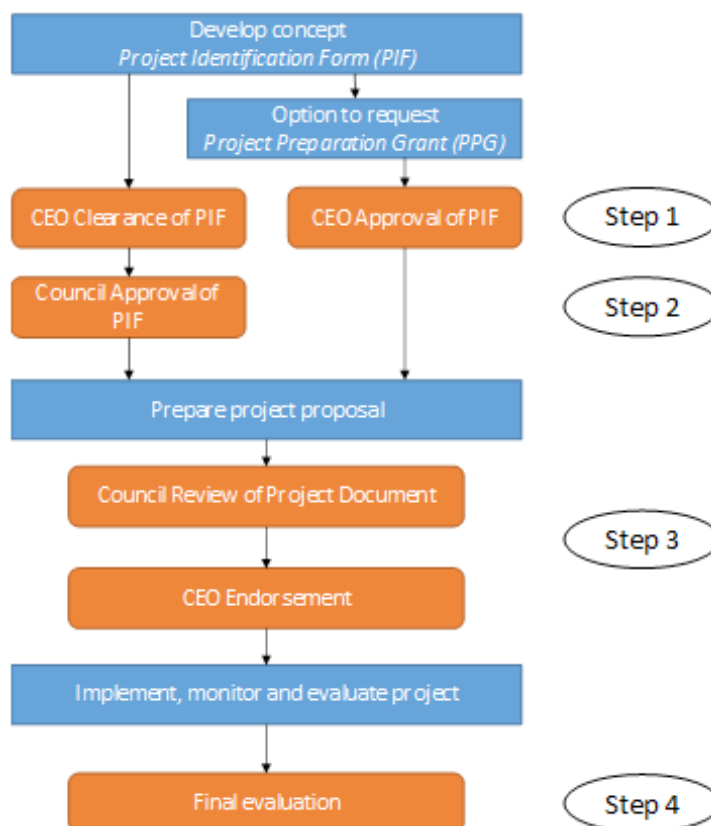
Develop concept
*Project Identification Form (PIF)*

Option to request
*Project Preparation Grant (PPG)*

CEO Clearance of PIF

CEO Approval of PIF

Step 1

Council Approval of PIF

Step 2

Prepare project proposal

Council Review of Project Document

Step 3

CEO Endorsement

Implement, monitor and evaluate project

Final evaluation

Step 4